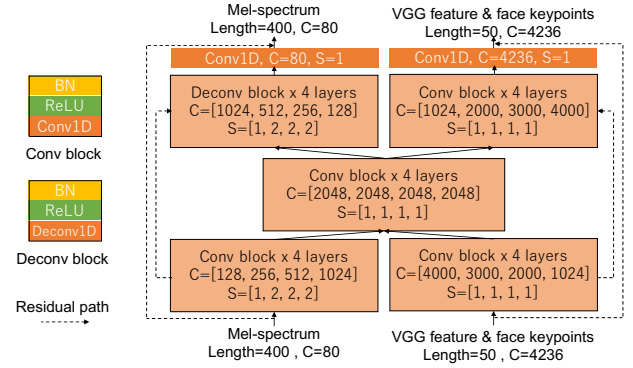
BN
ReLU
Conv1D
Conv block

BN
ReLU
Deconv1D
Deconv block

Residual path

Mel-spectrum
Length=400, C=80

Conv1D, C=80, S=1

Deconv block x 4 layers
C=[1024, 512, 256, 128]
S=[1, 2, 2, 2]

VGG feature & face keypoints
Length=50, C=4236

Conv1D, C=4236, S=1

Conv block x 4 layers
C=[1024, 2000, 3000, 4000]
S=[1, 1, 1, 1]

Conv block x 4 layers
C=[2048, 2048, 2048, 2048]
S=[1, 1, 1, 1]

Conv block x 4 layers
C=[128, 256, 512, 1024]
S=[1, 2, 2, 2]

Conv block x 4 layers
C=[4000, 3000, 2000, 1024]
S=[1, 1, 1, 1]

Mel-spectrum
Length=400 , C=80

VGG feature & face keypoints
Length=50 , C=4236